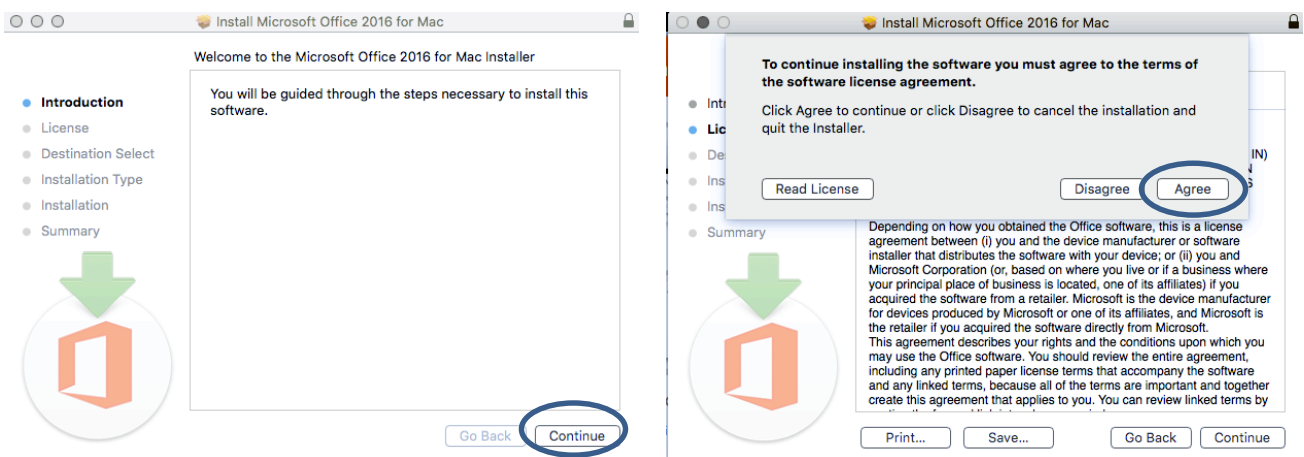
Install Microsoft Office 2016 for Mac

Welcome to the Microsoft Office 2016 for Mac Installer

Introduction
License
Destination Select
Installation Type
Installation
Summary

You will be guided through the steps necessary to install this software.

Go Back
Continue

Install Microsoft Office 2016 for Mac

To continue installing the software you must agree to the terms of the software license agreement.

Click Agree to continue or click Disagree to cancel the installation and quit the Installer.

Read License
Disagree
Agree

Intr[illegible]
Lic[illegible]
Des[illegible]
Ins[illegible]
Ins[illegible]
Summary

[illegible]IN)
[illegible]N
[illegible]G

Depending on how you obtained the Office software, this is a license agreement between (i) you and the device manufacturer or software installer that distributes the software with your device; or (ii) you and Microsoft Corporation (or, based on where you live or if a business where your principal place of business is located, one of its affiliates) if you acquired the software from a retailer. Microsoft is the device manufacturer for devices produced by Microsoft or one of its affiliates, and Microsoft is the retailer if you acquired the software directly from Microsoft.
This agreement describes your rights and the conditions upon which you may use the Office software. You should review the entire agreement, including any printed paper license terms that accompany the software and any linked terms, because all of the terms are important and together create this agreement that applies to you. You can review linked terms by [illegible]

Print...
Save...
Go Back
Continue